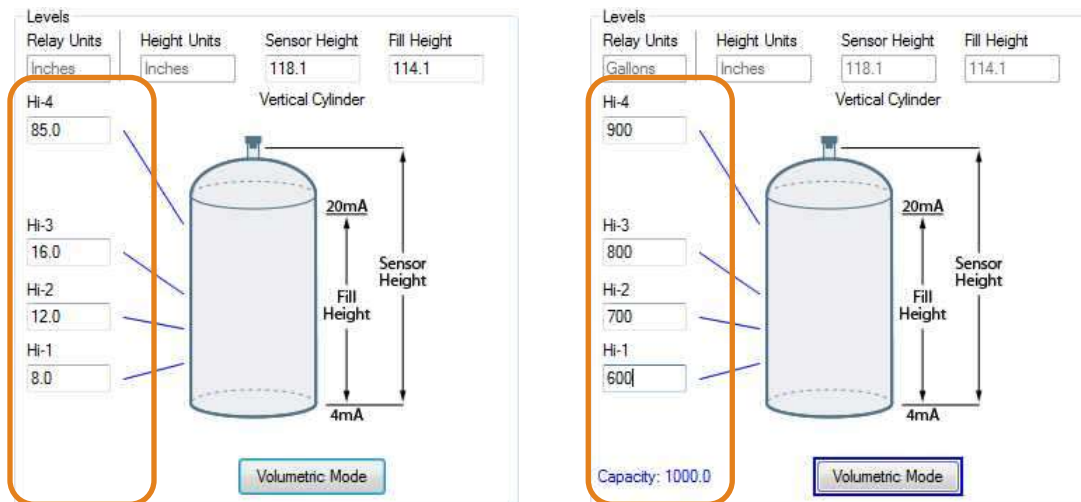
Levels

| Relay Units | Height Units | Sensor Height | Fill Height |
|---|---|---|---|
| Inches | Inches | 118.1 | 114.1 |

Vertical Cylinder

Hi-4
85.0

Hi-3
16.0

Hi-2
12.0

Hi-1
8.0

20mA

Fill Height

Sensor Height

4mA

Volumetric Mode

Levels

| Relay Units | Height Units | Sensor Height | Fill Height |
|---|---|---|---|
| Gallons | Inches | 118.1 | 114.1 |

Vertical Cylinder

Hi-4
900

Hi-3
800

Hi-2
700

Hi-1
600

20mA

Fill Height

Sensor Height

4mA

Capacity: 1000.0

Volumetric Mode